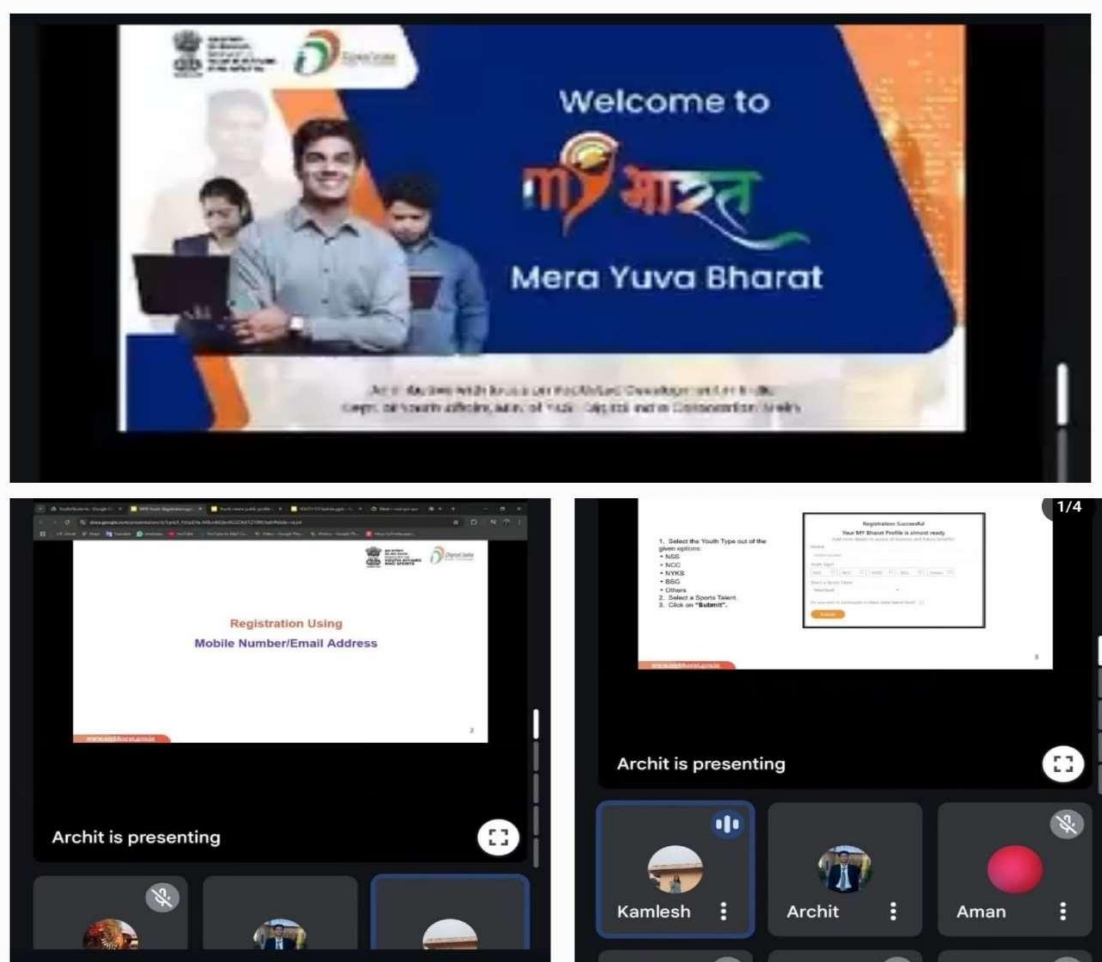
Welcome to

माय भारत

Mera Yuva Bharat

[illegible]

Registration Using

Mobile Number/Email Address

Archit is presenting

1/4

1. Select the Youth Type out of the given options:
• NSS
• NCC
• NYKS
• BSG
• Others
2. Select a Sports Talent.
3. Click on "Submit".

Registration Successful

Your MY Bharat Profile is almost ready

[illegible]

Archit is presenting

Kamlesh

Archit

Aman